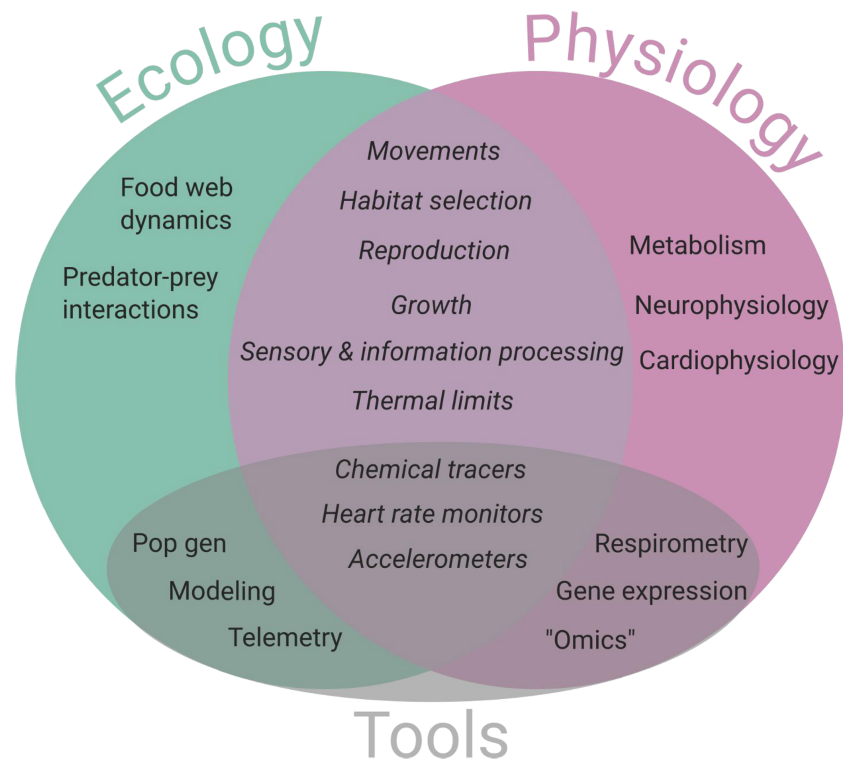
Ecology

Physiology

Food web dynamics

Predator-prey interactions

Movements

Habitat selection

Reproduction

Growth

Sensory & information processing

Thermal limits

Metabolism

Neurophysiology

Cardiophysiology

Chemical tracers

Heart rate monitors

Accelerometers

Pop gen

Modeling

Telemetry

Respirometry

Gene expression

"Omics"

Tools